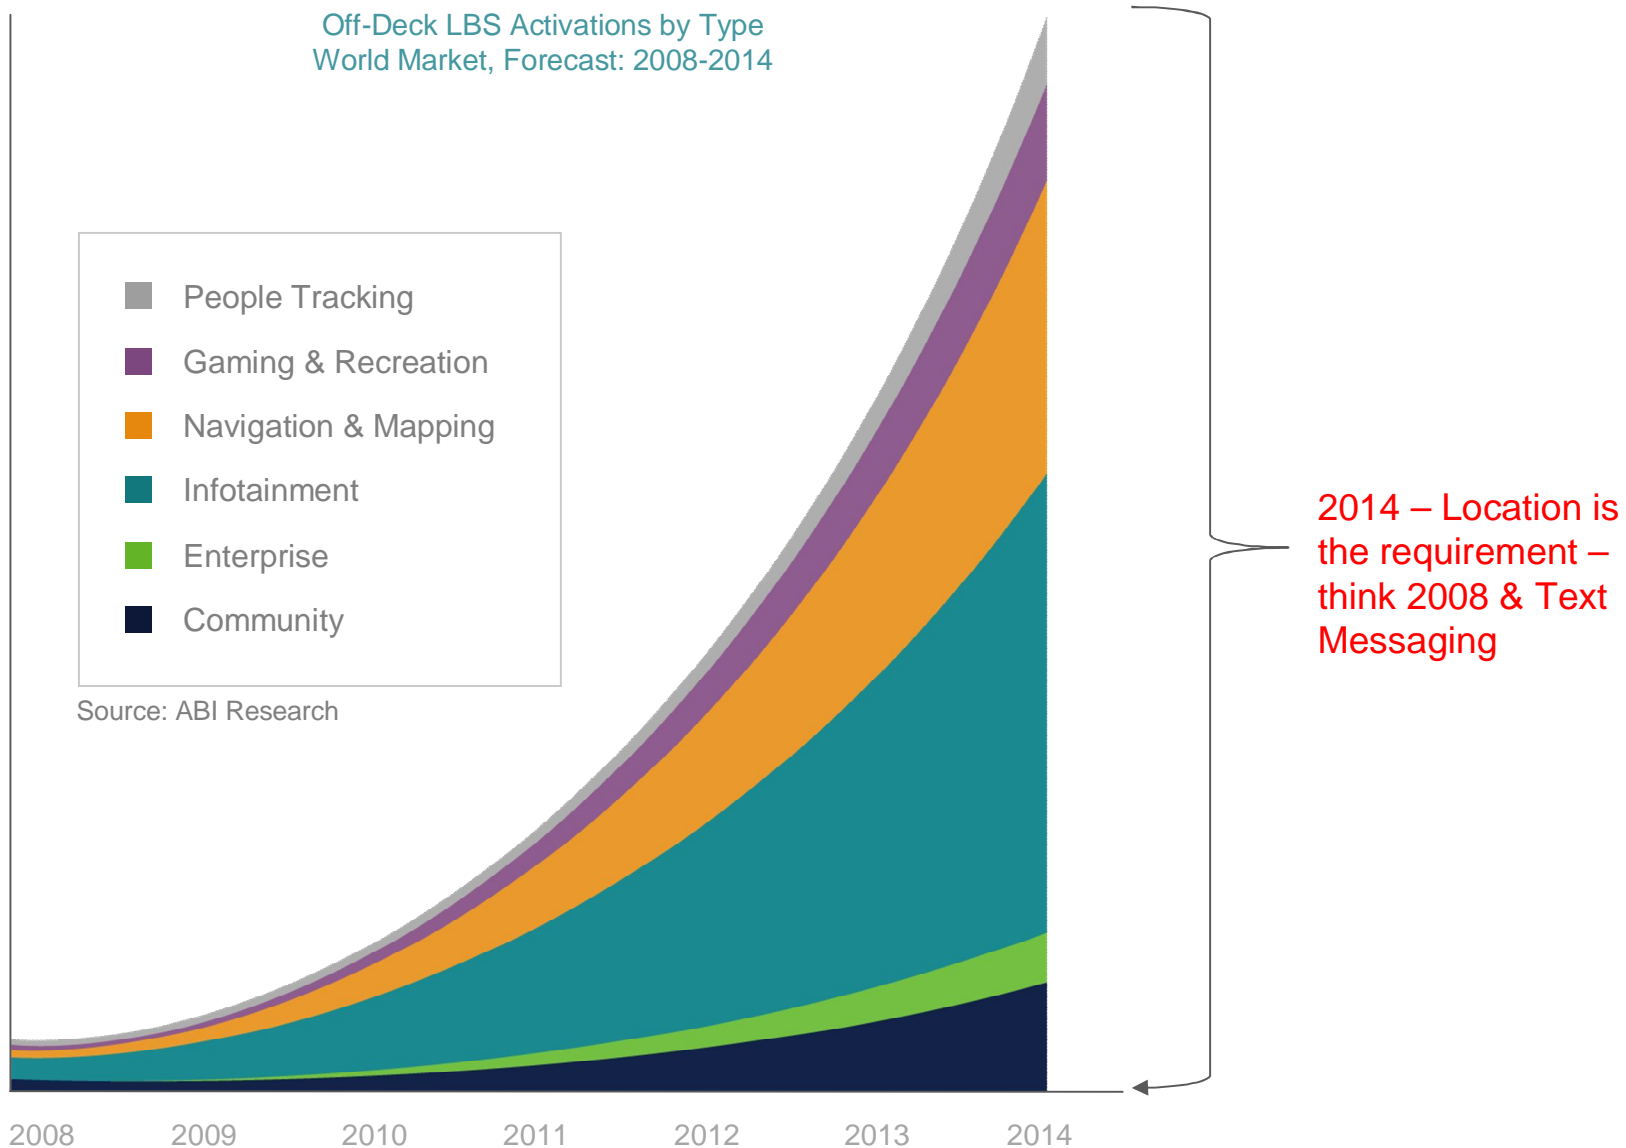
Off-Deck LBS Activations by Type
World Market, Forecast: 2008-2014

People Tracking
Gaming & Recreation
Navigation & Mapping
Infotainment
Enterprise
Community

Source: ABI Research

2014 – Location is the requirement – think 2008 & Text Messaging

2008 2009 2010 2011 2012 2013 2014